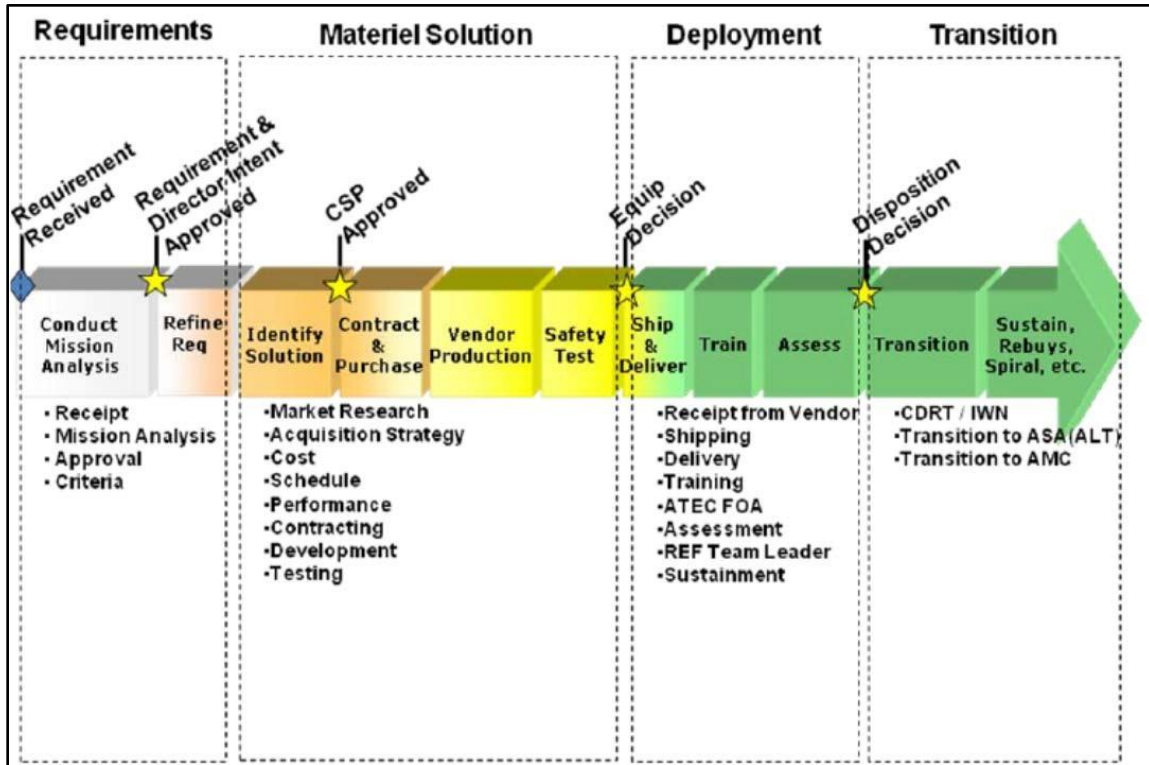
Requirements

Materiel Solution

Deployment

Transition

Requirement Received

Requirement & Director Intent Approved

CSP Approved

Equip Decision

Disposition Decision

Conduct Mission Analysis

Refine Req

Identify Solution

Contract & Purchase

Vendor Production

Safety Test

Ship & Deliver

Train

Assess

Transition

Sustain, Rebuys, Spiral, etc.

• Receipt
• Mission Analysis
• Approval
• Criteria

•Market Research
•Acquisition Strategy
•Cost
•Schedule
•Performance
•Contracting
•Development
•Testing

•Receipt from Vendor
•Shipping
•Delivery
•Training
•ATEC FOA
•Assessment
•REF Team Leader
•Sustainment

•CDRT / IWN
•Transition to ASA(ALT)
•Transition to AMC